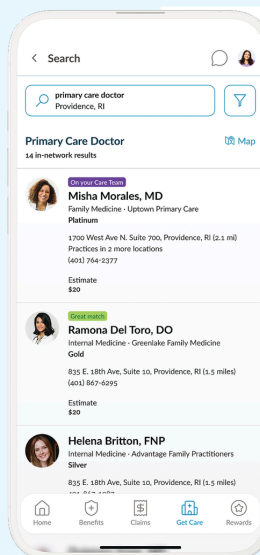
< Search

primary care doctor
Providence, RI

Primary Care Doctor
14 in-network results

Map

On your Care Team
Misha Morales, MD
Family Medicine - Uptown Primary Care
Platinum

1700 West Ave N. Suite 700, Providence, RI (2.1 mi)
Practices in 2 more locations
(401) 764-2377

Estimate
$20

Great match
Ramona Del Toro, DO
Internal Medicine - Greenlake Family Medicine
Gold

835 E. 18th Ave, Suite 10, Providence, RI (1.5 miles)
(401) 867-6295

Estimate
$20

Helena Britton, FNP
Internal Medicine - Advantage Family Practitioners
Silver

835 E. 18th Ave, Suite 10, Providence, RI (1.5 miles)
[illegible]

Home
Benefits
Claims
Get Care
Rewards